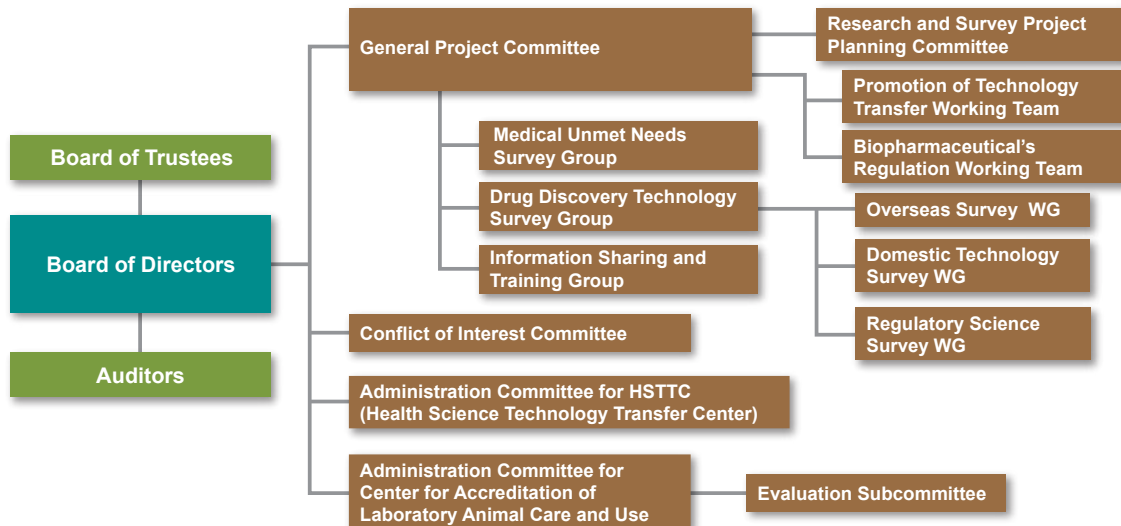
Board of Trustees

Board of Directors

Auditors

General Project Committee

Research and Survey Project Planning Committee

Promotion of Technology Transfer Working Team

Biopharmaceutical's Regulation Working Team

Medical Unmet Needs Survey Group

Drug Discovery Technology Survey Group

Overseas Survey WG

Domestic Technology Survey WG

Regulatory Science Survey WG

Information Sharing and Training Group

Conflict of Interest Committee

Administration Committee for HSTTC (Health Science Technology Transfer Center)

Administration Committee for Center for Accreditation of Laboratory Animal Care and Use

Evaluation Subcommittee